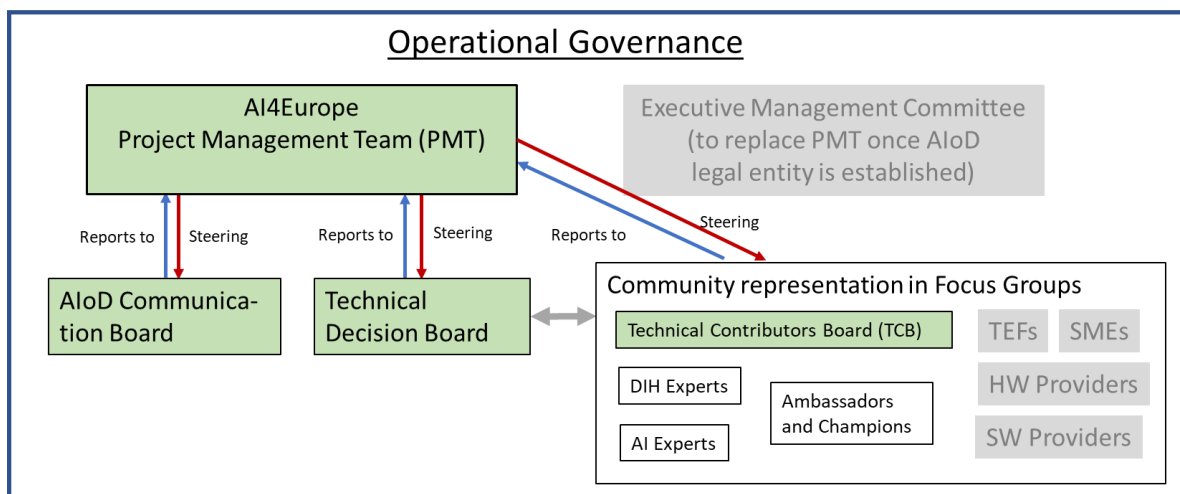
Operational Governance

AI4Europe
Project Management Team (PMT)

Executive Management Committee (to replace PMT once AIoD legal entity is established)

Reports to

Steering

Reports to

Steering

Reports to

Steering

AIoD Communication-tion Board

Technical Decision Board

Community representation in Focus Groups

Technical Contributors Board (TCB)

TEFs

SMEs

HW Providers

DIH Experts

Ambassadors and Champions

AI Experts

SW Providers